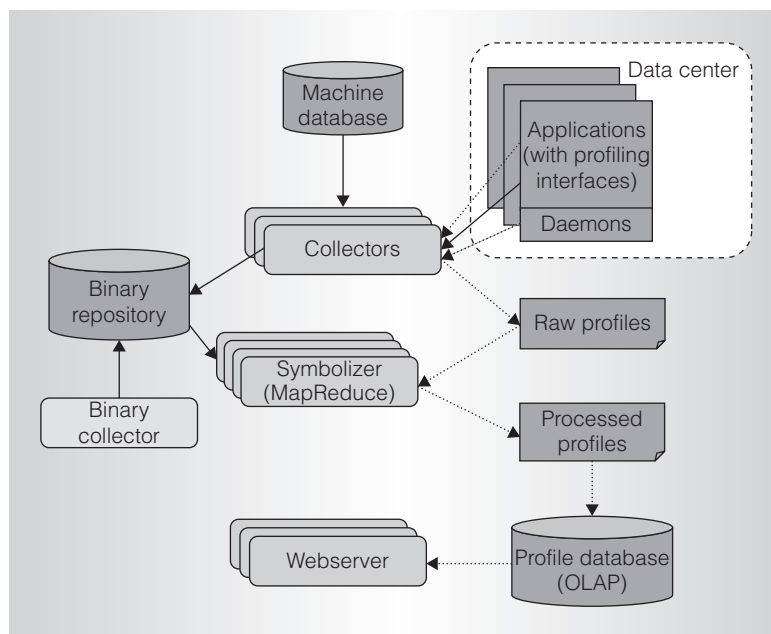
Data center

Machine database

Applications (with profiling interfaces)

Daemons

Collectors

Binary repository

Raw profiles

Symbolizer (MapReduce)

Binary collector

Processed profiles

Webserver

Profile database (OLAP)